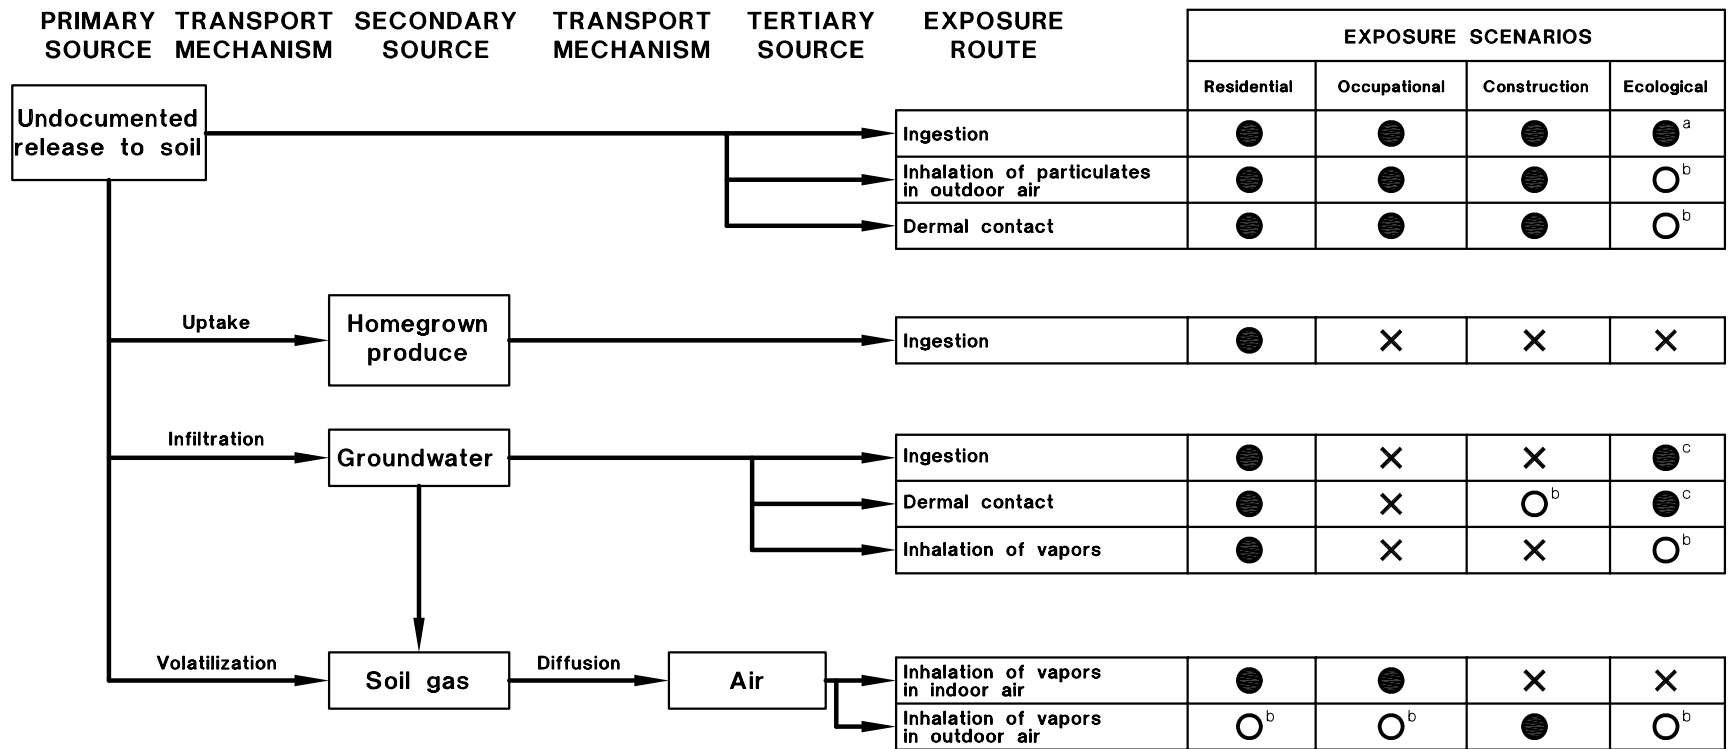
PRIMARY SOURCE

TRANSPORT MECHANISM

SECONDARY SOURCE

TRANSPORT MECHANISM

TERTIARY SOURCE

EXPOSURE ROUTE

Undocumented release to soil

Uptake

Homegrown produce

Infiltration

Groundwater

Volatilization

Soil gas

Diffusion

Air

| EXPOSURE ROUTE | Residential | Occupational | Construction | Ecological |
|---|---|---|---|---|
| Ingestion | ● | ● | ● | ●$^a$ |
| Inhalation of particulates in outdoor air | ● | ● | ● | ○$^b$ |
| Dermal contact | ● | ● | ● | ○$^b$ |
| Ingestion | ● | × | × | × |
| Ingestion | ● | × | × | ●$^c$ |
| Dermal contact | ● | × | ○$^b$ | ●$^c$ |
| Inhalation of vapors | ● | × | × | ○$^b$ |
| Inhalation of vapors in indoor air | ● | ● | × | × |
| Inhalation of vapors in outdoor air | ○$^b$ | ○$^b$ | ● | ○$^b$ |

EXPOSURE SCENARIOS